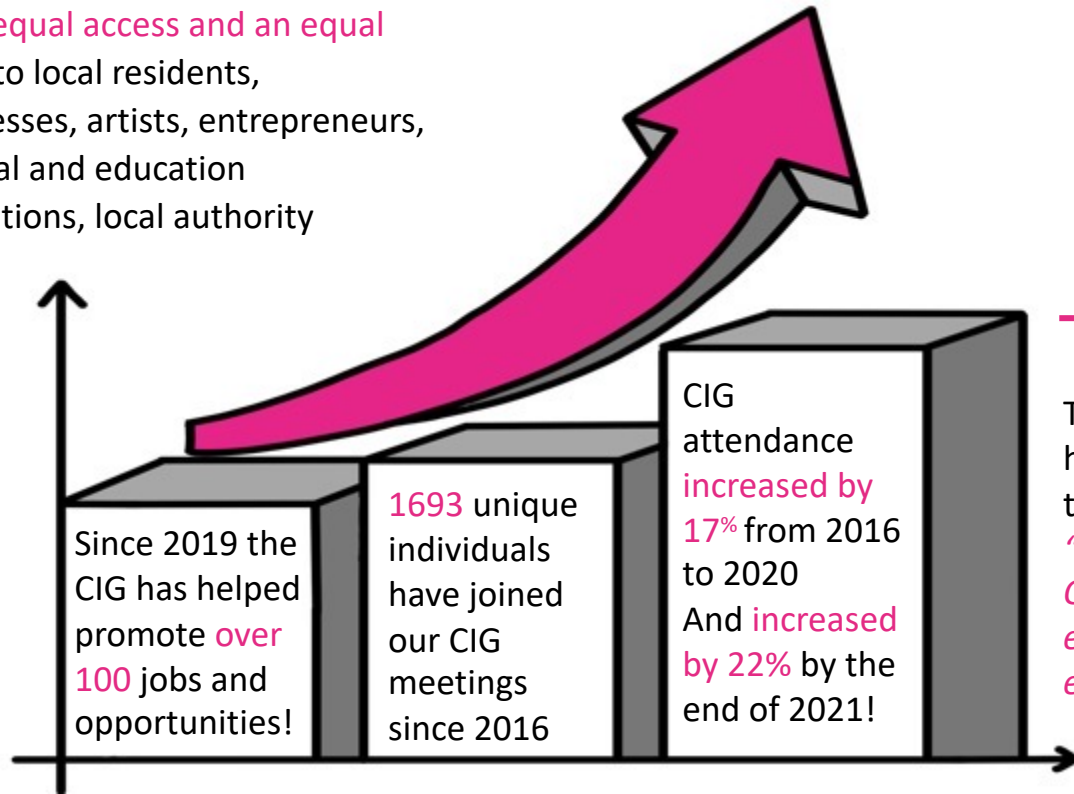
equal access and an equal to local residents, esses, artists, entrepreneurs, al and education tions, local authority

Since 2019 the CIG has helped promote over 100 jobs and opportunities!

1693 unique individuals have joined our CIG meetings since 2016

CIG attendance increased by 17% from 2016 to 2020
And increased by 22% by the end of 2021!

T
h
t
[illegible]
C
e
e